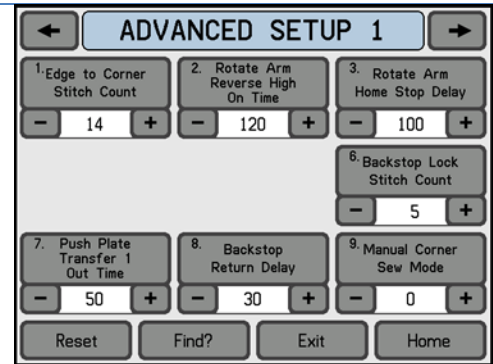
←
ADVANCED SETUP 1
→

1. Edge to Corner Stitch Count
−
14
+

2. Rotate Arm Reverse High On Time
−
120
+

3. Rotate Arm Home Stop Delay
−
100
+

6. Backstop Lock Stitch Count
−
5
+

7. Push Plate Transfer 1 Out Time
−
50
+

8. Backstop Return Delay
−
30
+

9. Manual Corner Sew Mode
−
0
+

Reset
Find?
Exit
Home